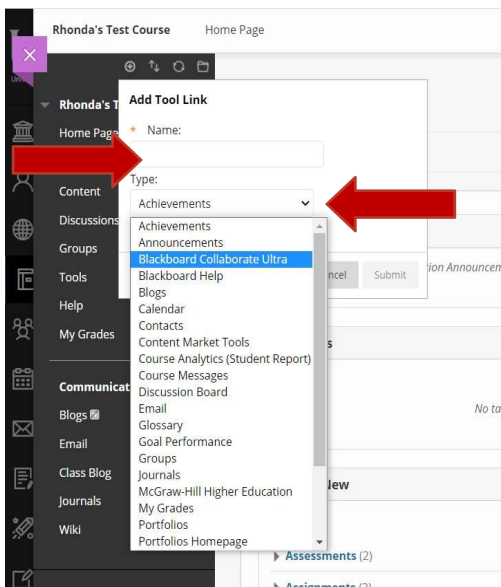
Rhonda's Test Course Home Page

Rhonda's T
Home Page
Content
Discussions
Groups
Tools
Help
My Grades

Communicat
Blogs
Email
Class Blog
Journals
Wiki

Add Tool Link
* Name:
Type:
Achievements

Achievements
Announcements
Blackboard Collaborate Ultra
Blackboard Help
Blogs
Calendar
Contacts
Content Market Tools
Course Analytics (Student Report)
Course Messages
Discussion Board
Email
Glossary
Goal Performance
Groups
Journals
McGraw-Hill Higher Education
My Grades
Portfolios
Portfolios Homepage

ncel Submit

tion Announcem
s
No ta
New
Assessments (2)
Assignments (2)